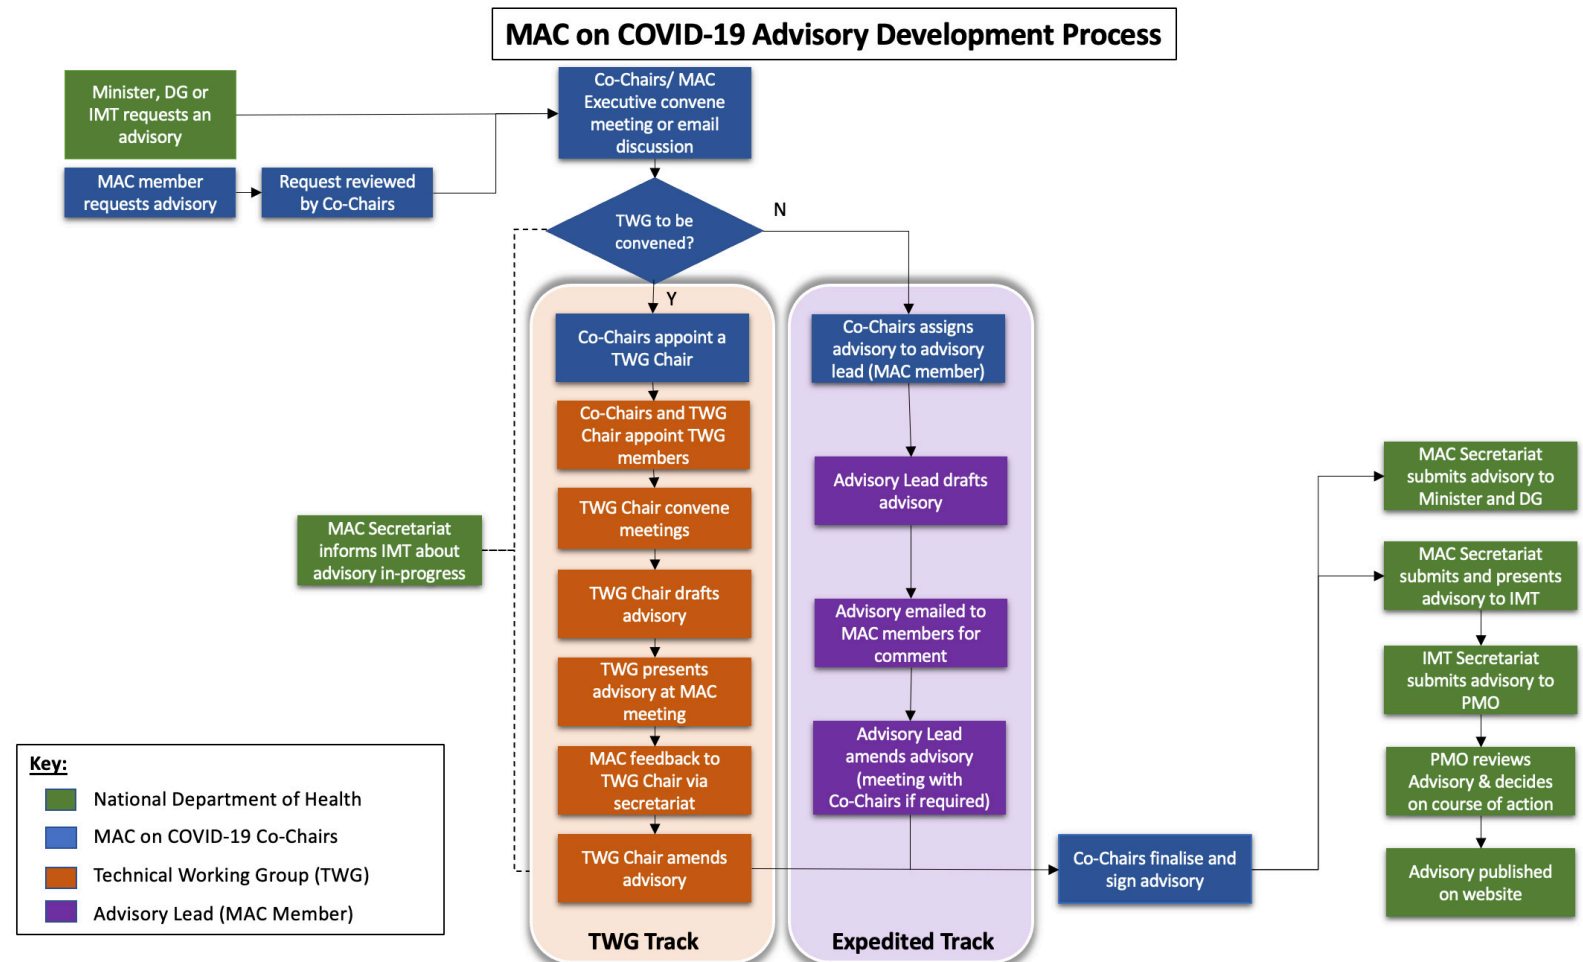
MAC on COVID-19 Advisory Development Process

Minister, DG or IMT requests an advisory

MAC member requests advisory

Request reviewed by Co-Chairs

Co-Chairs/ MAC Executive convene meeting or email discussion

TWG to be convened?

N

Y

Co-Chairs appoint a TWG Chair

Co-Chairs and TWG Chair appoint TWG members

TWG Chair convene meetings

TWG Chair drafts advisory

TWG presents advisory at MAC meeting

MAC feedback to TWG Chair via secretariat

TWG Chair amends advisory

TWG Track

Co-Chairs assigns advisory to advisory lead (MAC member)

Advisory Lead drafts advisory

Advisory emailed to MAC members for comment

Advisory Lead amends advisory (meeting with Co-Chairs if required)

Expedited Track

MAC Secretariat informs IMT about advisory in-progress

Co-Chairs finalise and sign advisory

MAC Secretariat submits advisory to Minister and DG

MAC Secretariat submits and presents advisory to IMT

IMT Secretariat submits advisory to PMO

PMO reviews Advisory & decides on course of action

Advisory published on website

Key:
National Department of Health
MAC on COVID-19 Co-Chairs
Technical Working Group (TWG)
Advisory Lead (MAC Member)